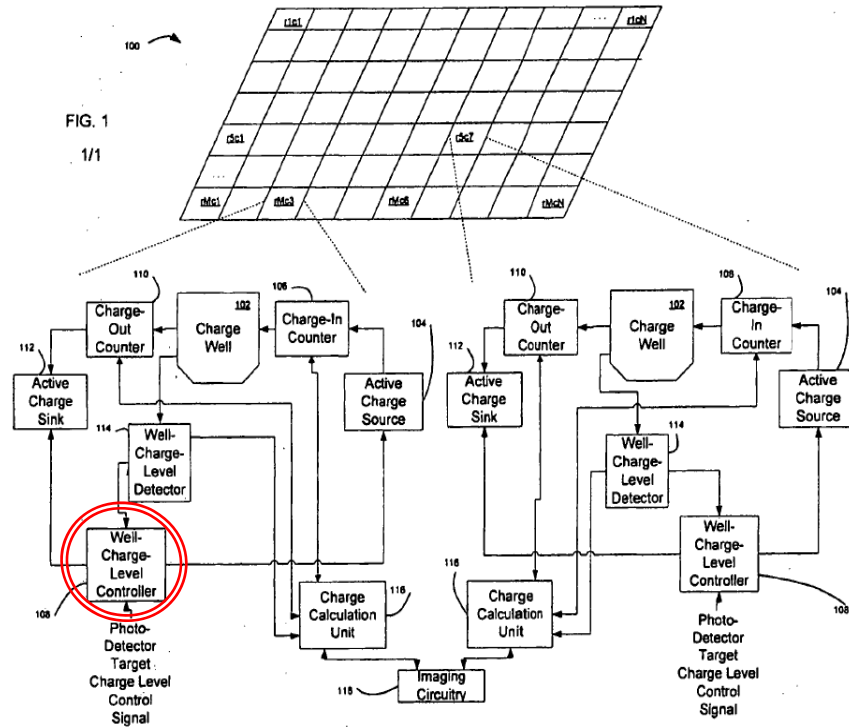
100

r1c1

...

r1cN

FIG. 1

1/1

r3c1

r3c7

...

rMc1

rMc3

rMc6

rMcN

110

Charge-Out Counter

102

Charge Well

106

Charge-In Counter

104

Active Charge Source

112

Active Charge Sink

114

Well-Charge-Level Detector

Well-Charge-Level Controller

108

Photo-Detector Target Charge Level Control Signal

Charge Calculation Unit

116

118

Imaging Circuitry

110

Charge-Out Counter

102

Charge Well

106

Charge-In Counter

104

112

Active Charge Sink

Active Charge Source

Well-Charge-Level Detector

114

116

Charge Calculation Unit

Well-Charge-Level Controller

108

Photo-Detector Target Charge Level Control Signal